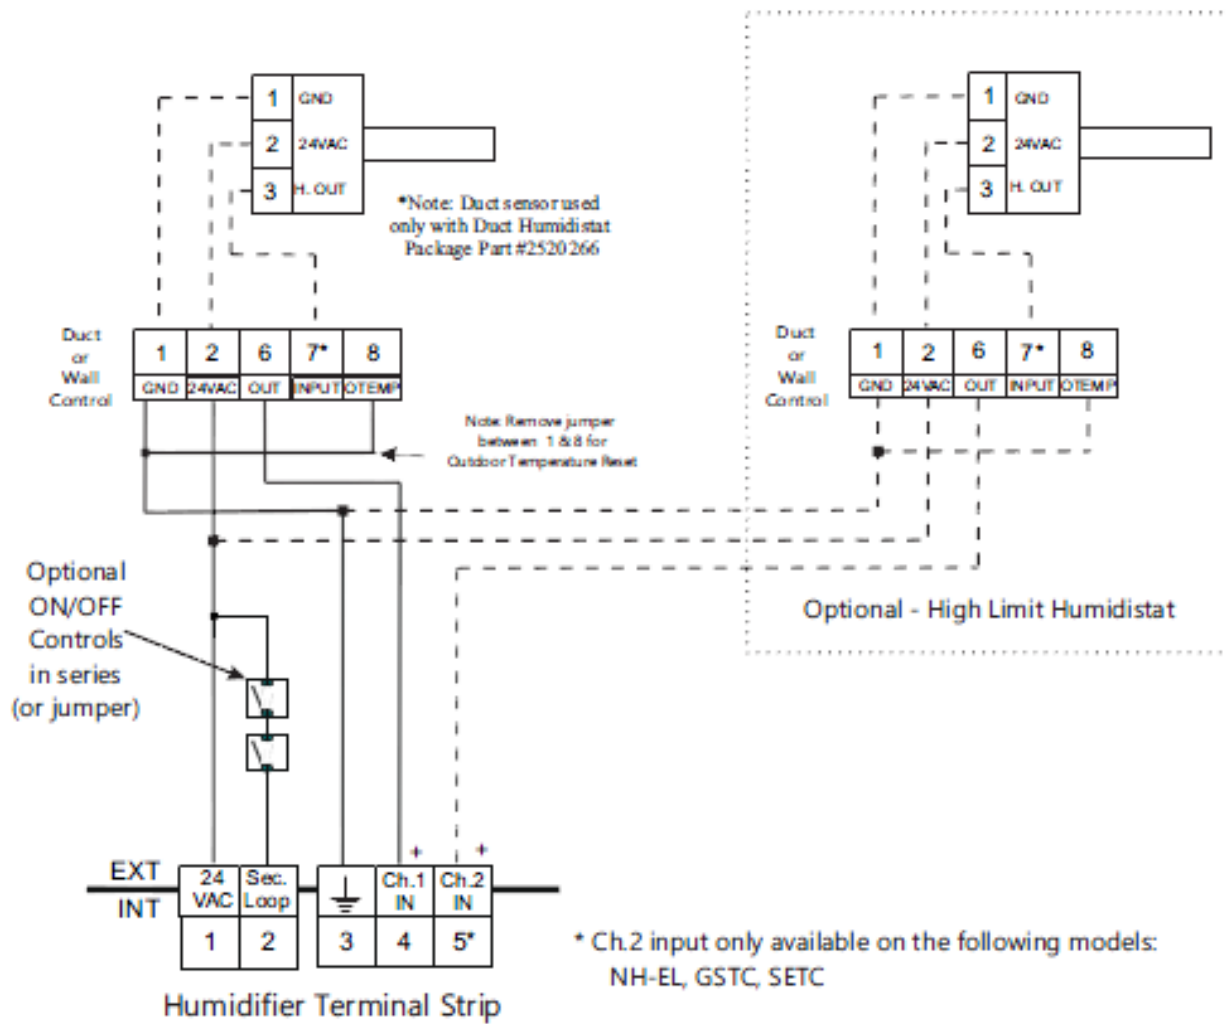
1 GND
2 24VAC
3 H. OUT

*Note: Duct sensor used only with Duct Humidistat Package Part #2520266

Duct or Wall Control

| 1 | 2 | 6 | 7* | 8 |
|---|---|---|---|---|
| GND | 24VAC | OUT | INPUT | OTEMP |

Note: Remove jumper between 1 & 8 for Outdoor Temperature Reset

1 GND
2 24VAC
3 H. OUT

Duct or Wall Control

| 1 | 2 | 6 | 7* | 8 |
|---|---|---|---|---|
| GND | 24VAC | OUT | INPUT | OTEMP |

Optional - High Limit Humidistat

Optional ON/OFF Controls in series (or jumper)

EXT
INT

| 24 VAC | Sec. Loop | | Ch.1 IN + | Ch.2 IN + |
|---|---|---|---|---|
| 1 | 2 | 3 | 4 | 5* |

Humidifier Terminal Strip

* Ch.2 input only available on the following models: NH-EL, GSTC, SETC